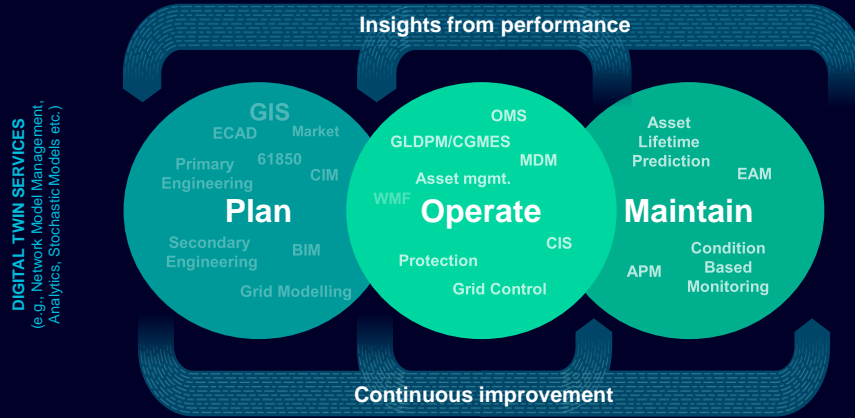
Insights from performance

DIGITAL TWIN SERVICES
(e.g., Network Model Management, Analytics, Stochastic Models etc.)

GIS
ECAD
Market
Primary Engineering
61850
CIM
Plan
Secondary Engineering
BIM
Grid Modelling

OMS
GLDPM/CGMES
MDM
Asset mgmt.
WMF
Operate
CIS
Protection
Grid Control

Asset Lifetime Prediction
EAM
Maintain
APM
Condition Based Monitoring

Continuous improvement